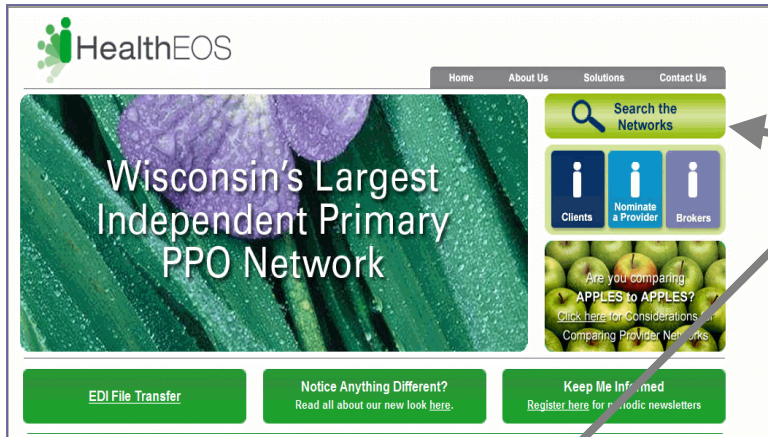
HealthEOS

Home
About Us
Solutions
Contact Us

Wisconsin's Largest Independent Primary PPO Network

Search the Networks

Clients
Nominate a Provider
Brokers

Are you comparing APPLES to APPLES? Click here for Considerations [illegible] Comparing Provider Networks

EDI File Transfer

Notice Anything Different? Read all about our new look here.

Keep Me Informed Register here for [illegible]odic newsletters